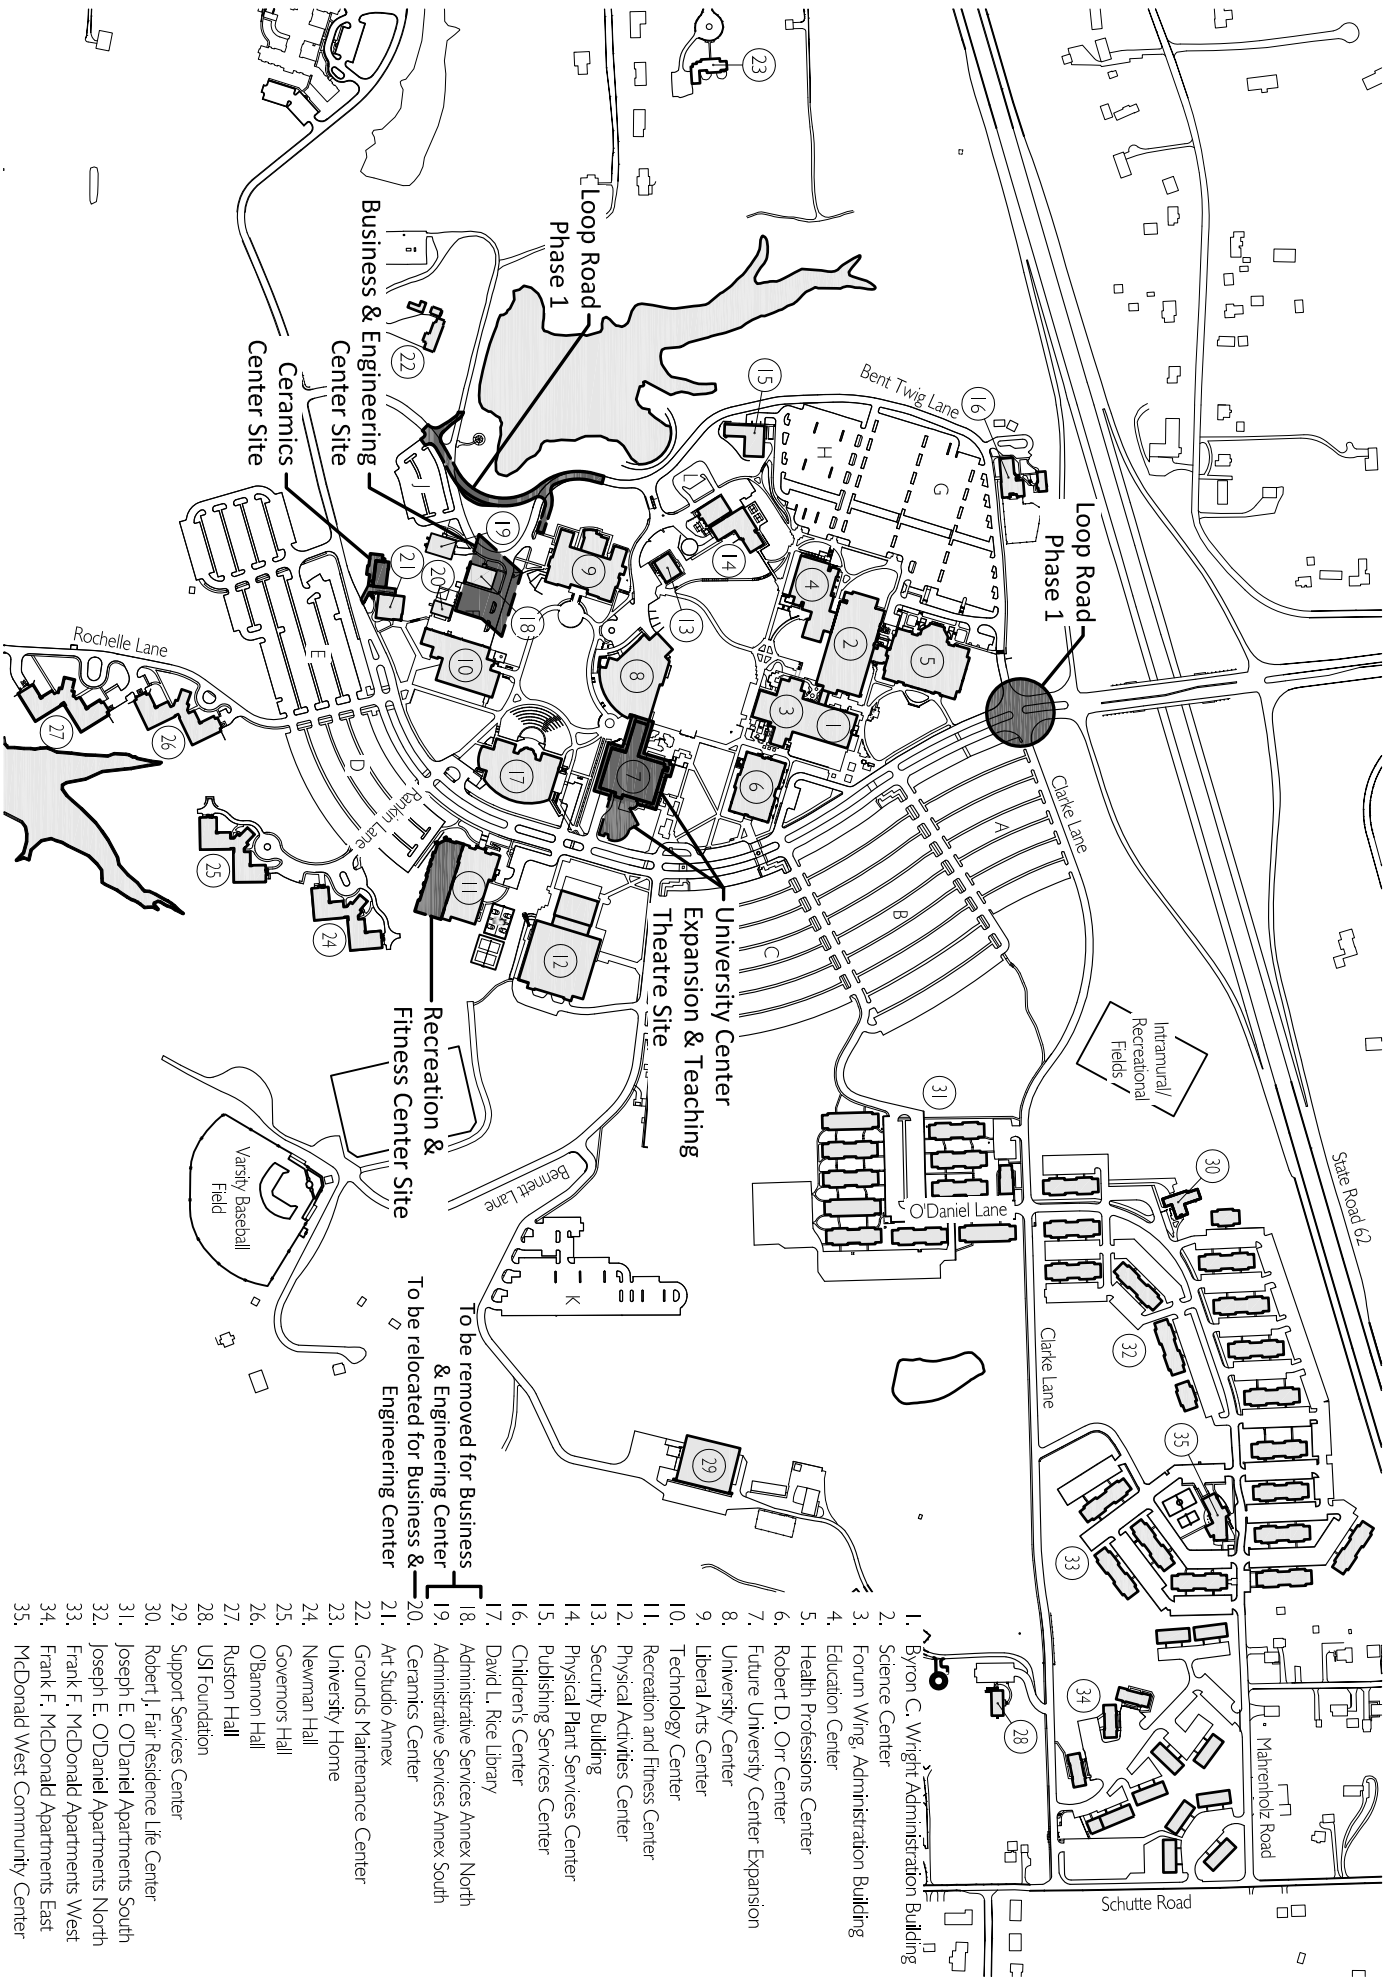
Loop Road Phase 1

Business & Engineering Center Site

Ceramics Center Site

Loop Road Phase 1

University Center Expansion & Teaching Theatre Site

Recreation & Fitness Center Site

To be removed for Business & Engineering Center
To be relocated for Business & Engineering Center

Bent Twig Lane
Rochelle Lane
Rankin Lane
Clarke Lane
Bennett Lane
O'Daniel Lane
State Road 62
Mahrenholz Road
Schutte Road
Intramural/ Recreational Fields
Varsity Baseball Field

A
B
C
D
E
G
H
J
K

1. Byron C. Wright Administration Building
2. Science Center
3. Forum Wing, Administration Building
4. Education Center
5. Health Professions Center
6. Robert D. Orr Center
7. Future University Center Expansion
8. University Center
9. Liberal Arts Center
10. Technology Center
11. Recreation and Fitness Center
12. Physical Activities Center
13. Security Building
14. Physical Plant Services Center
15. Publishing Services Center
16. Children's Center
17. David L. Rice Library
18. Administrative Services Annex North
19. Administrative Services Annex South
20. Ceramics Center
21. Art Studio Annex
22. Grounds Maintenance Center
23. University Home
24. Newman Hall
25. Governors Hall
26. O'Bannon Hall
27. Ruston Hall
28. USI Foundation
29. Support Services Center
30. Robert J. Fair Residence Life Center
31. Joseph E. O'Daniel Apartments South
32. Joseph E. O'Daniel Apartments North
33. Frank F. McDonald Apartments West
34. Frank F. McDonald Apartments East
35. McDonald West Community Center